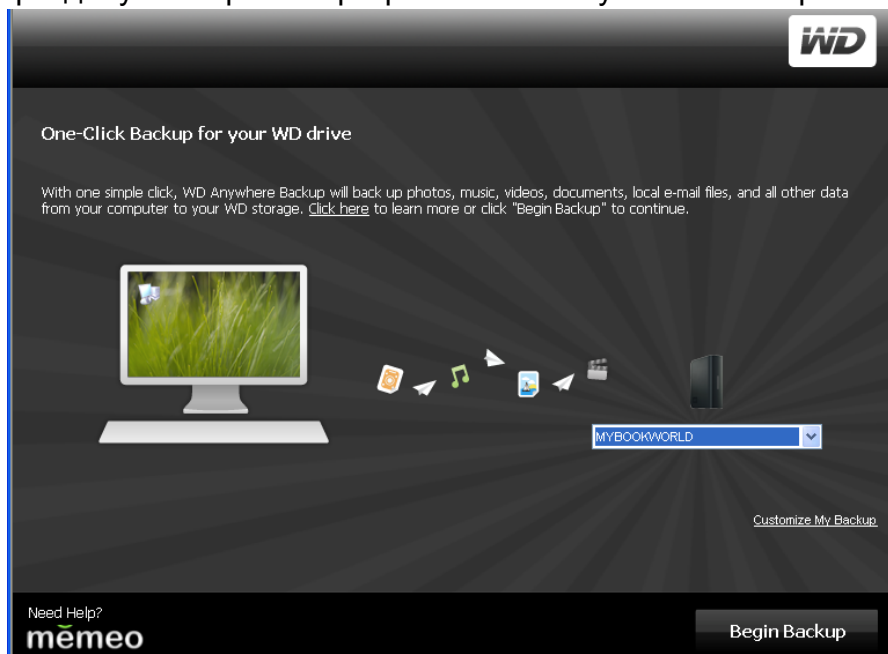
WD

One-Click Backup for your WD drive

With one simple click, WD Anywhere Backup will back up photos, music, videos, documents, local e-mail files, and all other data from your computer to your WD storage. Click here to learn more or click "Begin Backup" to continue.

MYBOOKWORLD

Customize My Backup

Need Help?
memeo

Begin Backup